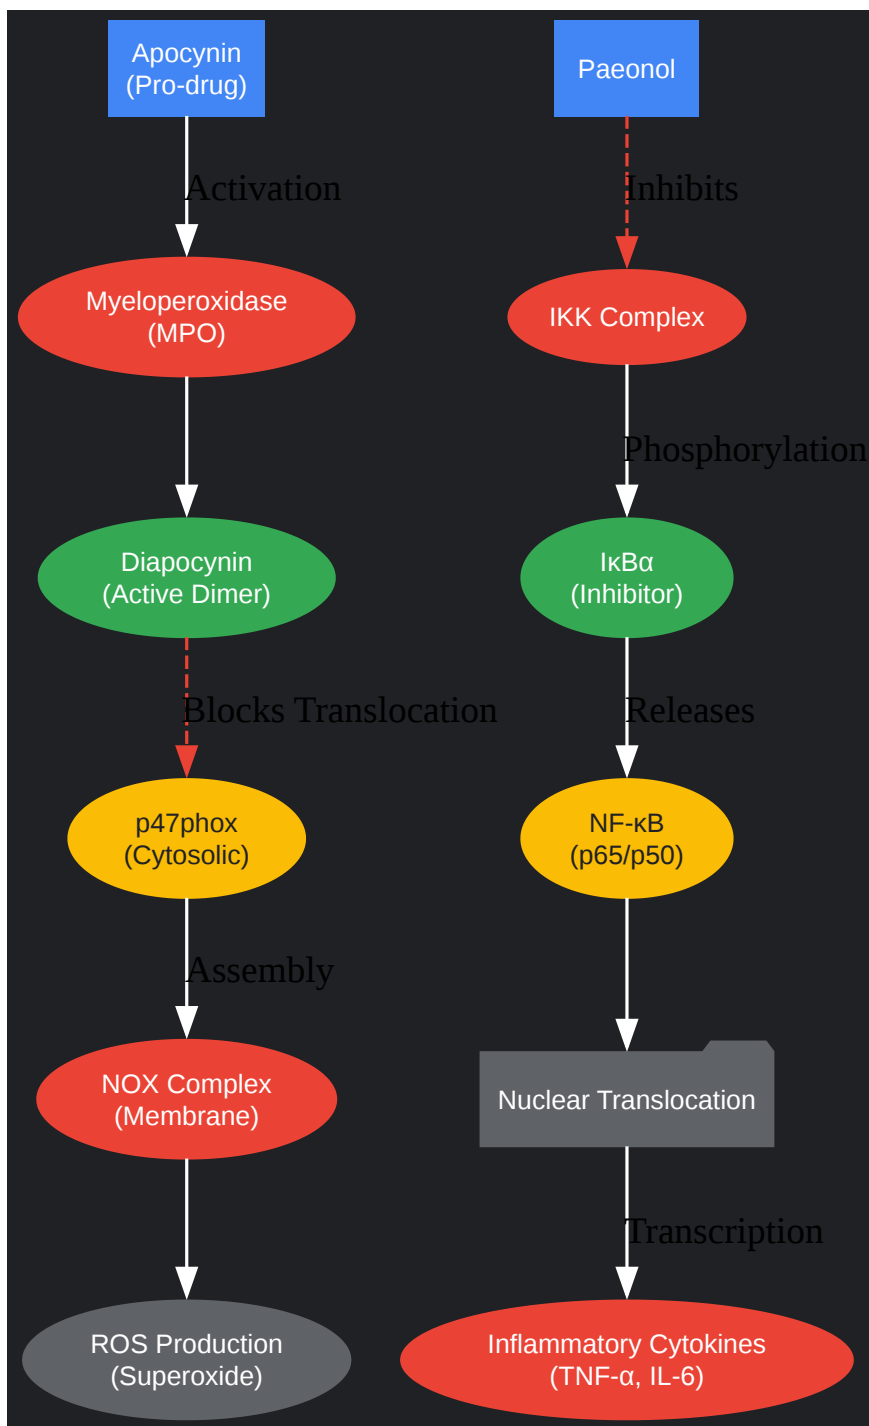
Apocynin
(Pro-drug)

Activation

Myeloperoxidase
(MPO)

Diapocynin
(Active Dimer)

Blocks Translocation

p47phox
(Cytosolic)

Assembly

NOX Complex
(Membrane)

ROS Production
(Superoxide)

Paeonol

Inhibits

IKK Complex

Phosphorylation

IκBα
(Inhibitor)

Releases

NF-κB
(p65/p50)

Nuclear Translocation

Transcription

Inflammatory Cytokines
(TNF-α, IL-6)